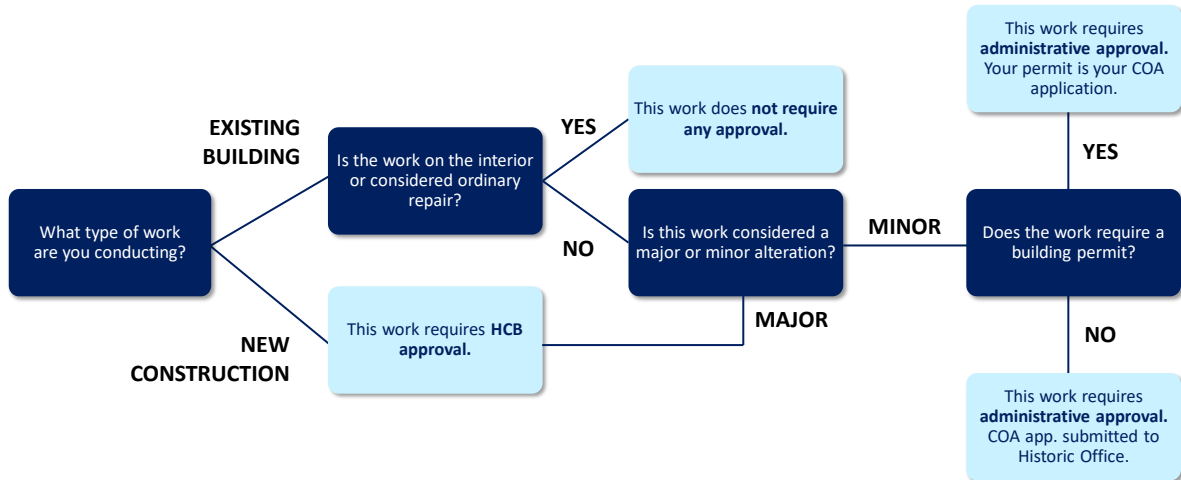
What type of work are you conducting?

EXISTING BUILDING

Is the work on the interior or considered ordinary repair?

YES

This work does **not require any approval.**

NO

Is this work considered a major or minor alteration?

MINOR

Does the work require a building permit?

YES

This work requires **administrative approval.** Your permit is your COA application.

NO

This work requires **administrative approval.** COA app. submitted to Historic Office.

MAJOR

NEW CONSTRUCTION

This work requires **HCB approval.**